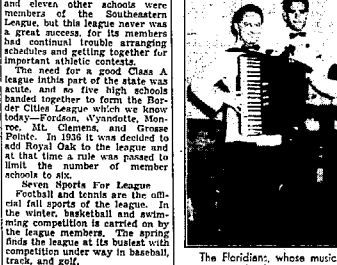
and eleven other schools were members of the Southeastern League, but this league was not a great success, for its members had continual trouble arranging schedules and getting together for important athletic contests.

The need for a good Class A league in this part of the state was acute, and so five high schools banded together to form the Border Cities League which we know today—Fordson, Wyandotte, Monroe, Mt. Clemens, and Grosse Pointe. In 1936 it was decided to add Royal Oak to the league and at that time a rule was passed to limit the number of member schools to six.

Seven Sports For League

Football and tennis are the official fall sports of the league. In the winter, basketball and swimming competition is carried on by the league members. The spring finds the league at its busiest with competition under way in baseball, track, and golf.

The Floridians, whose music